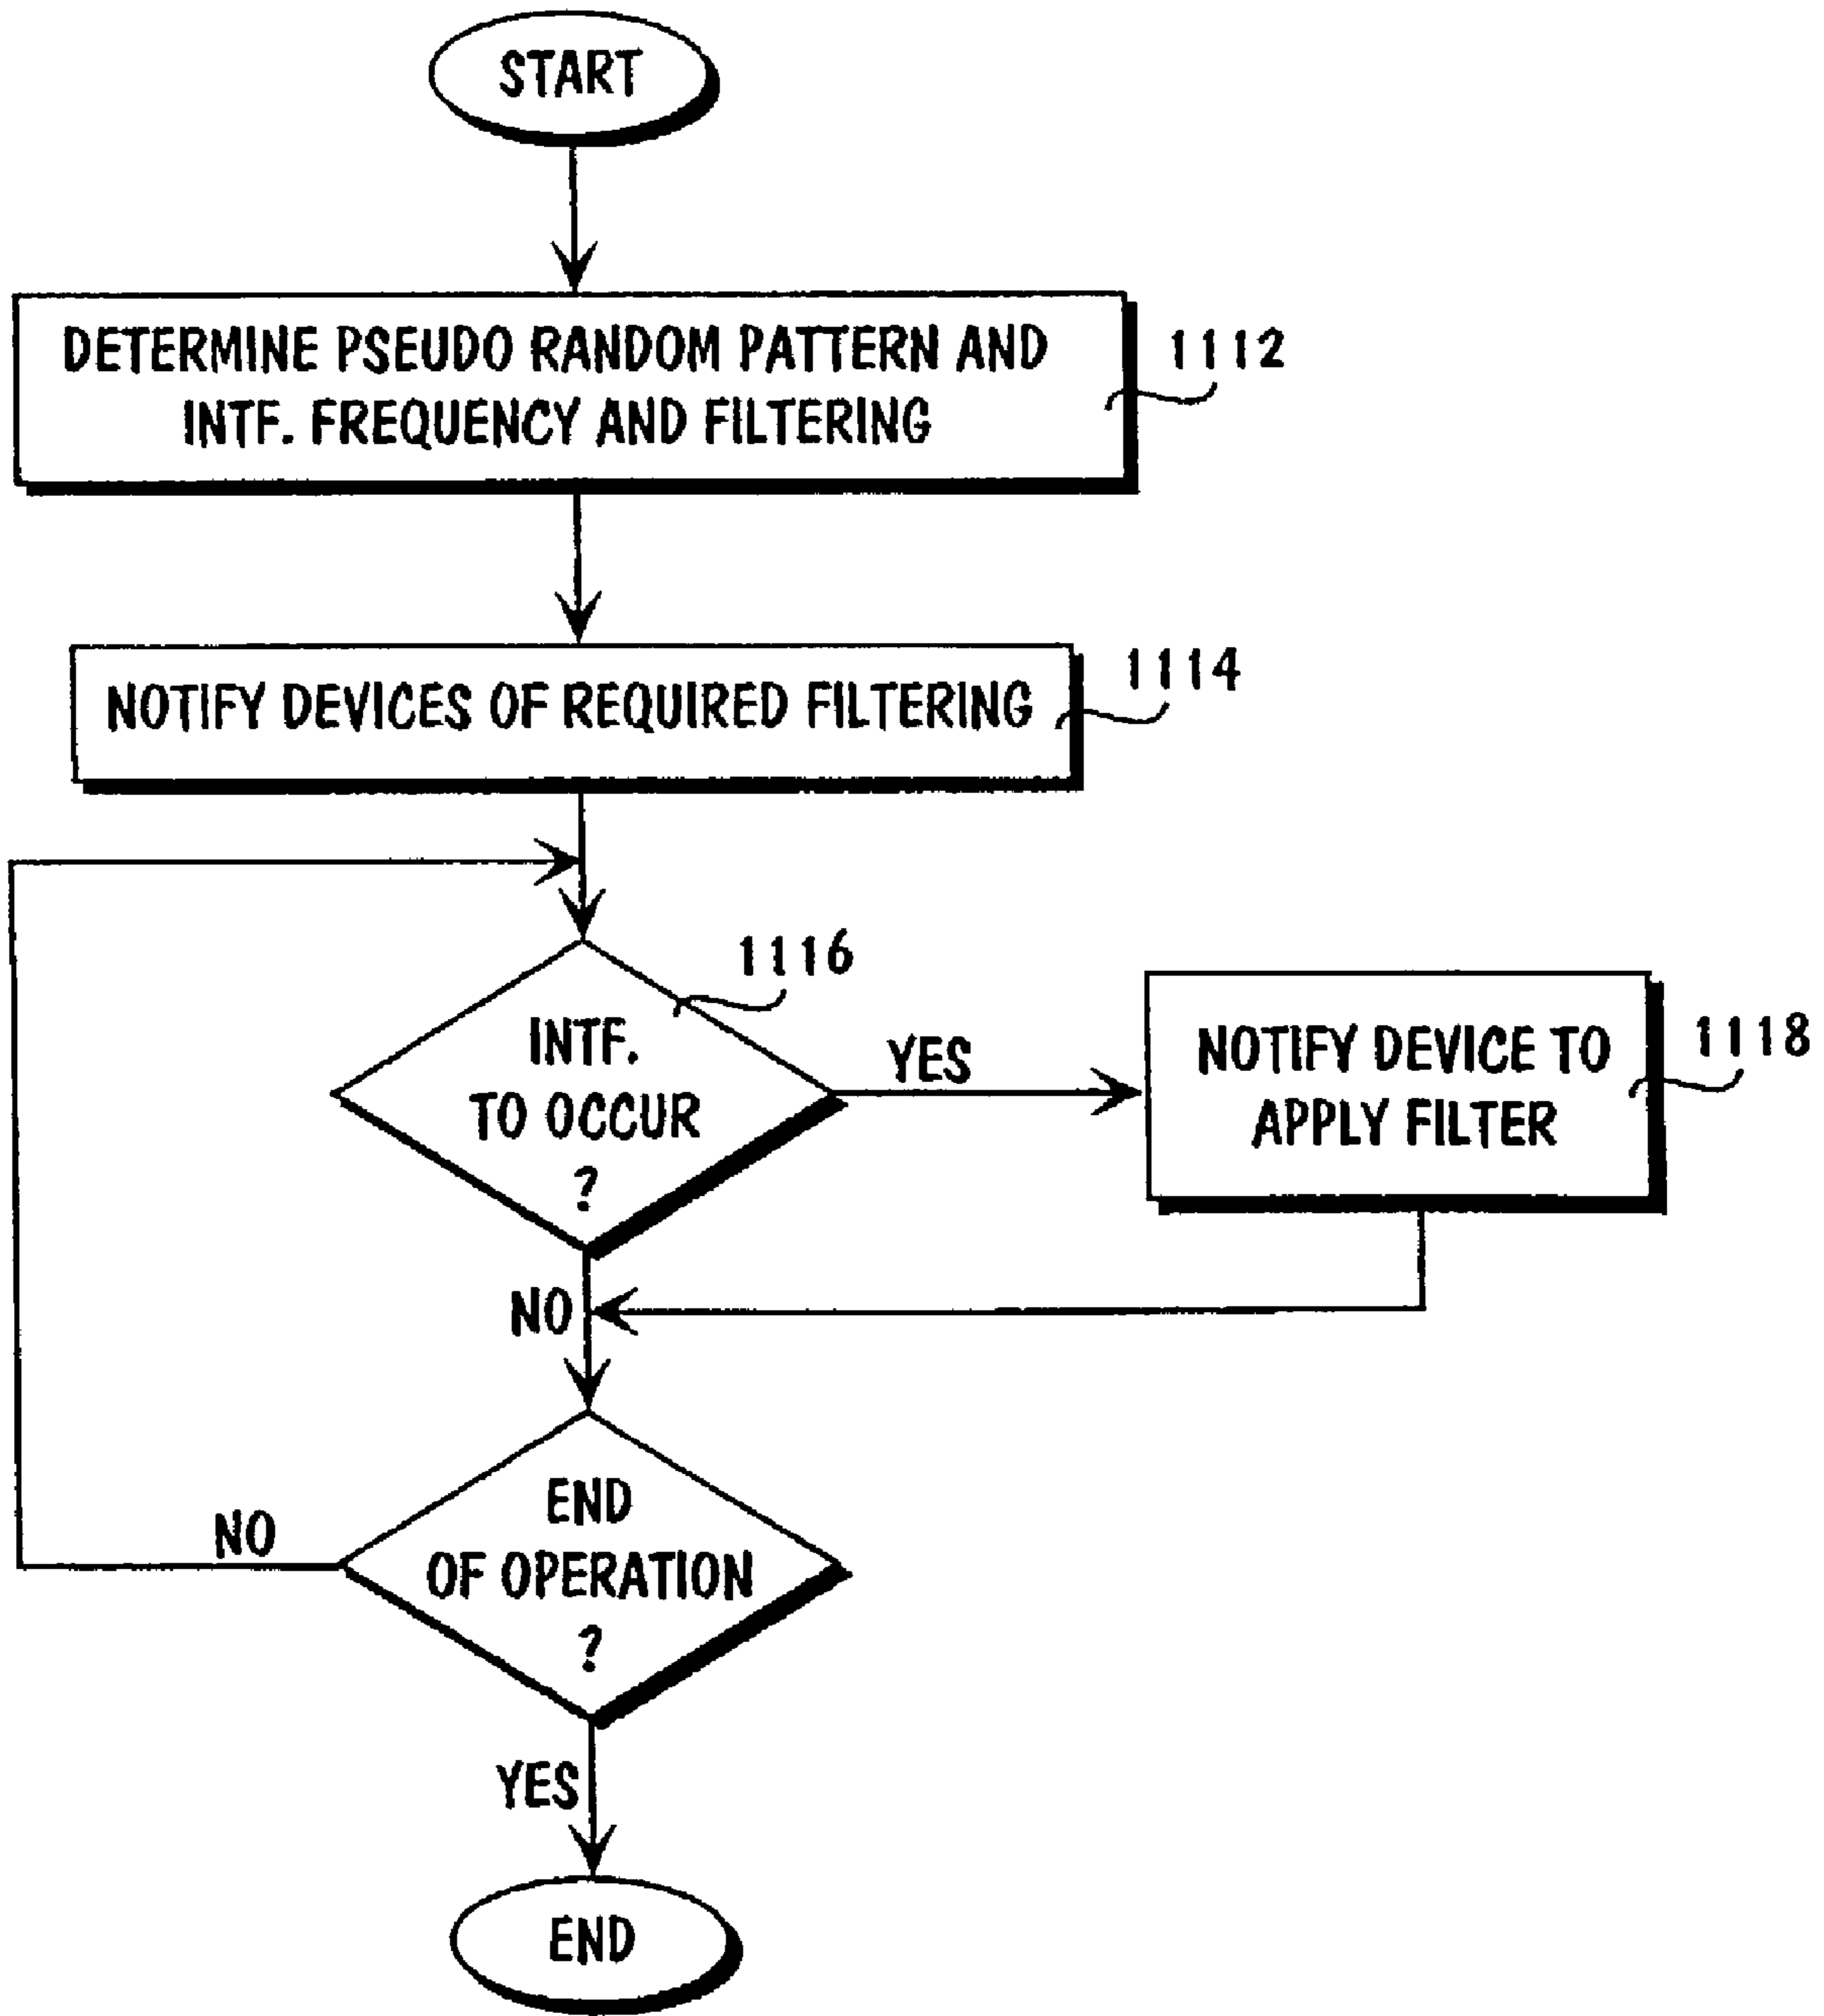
START

DETERMINE PSEUDO RANDOM PATTERN AND INTF. FREQUENCY AND FILTERING

1112

NOTIFY DEVICES OF REQUIRED FILTERING

1114

INTF. TO OCCUR ?

1116

YES

NOTIFY DEVICE TO APPLY FILTER

1118

NO

END OF OPERATION ?

NO

YES

END